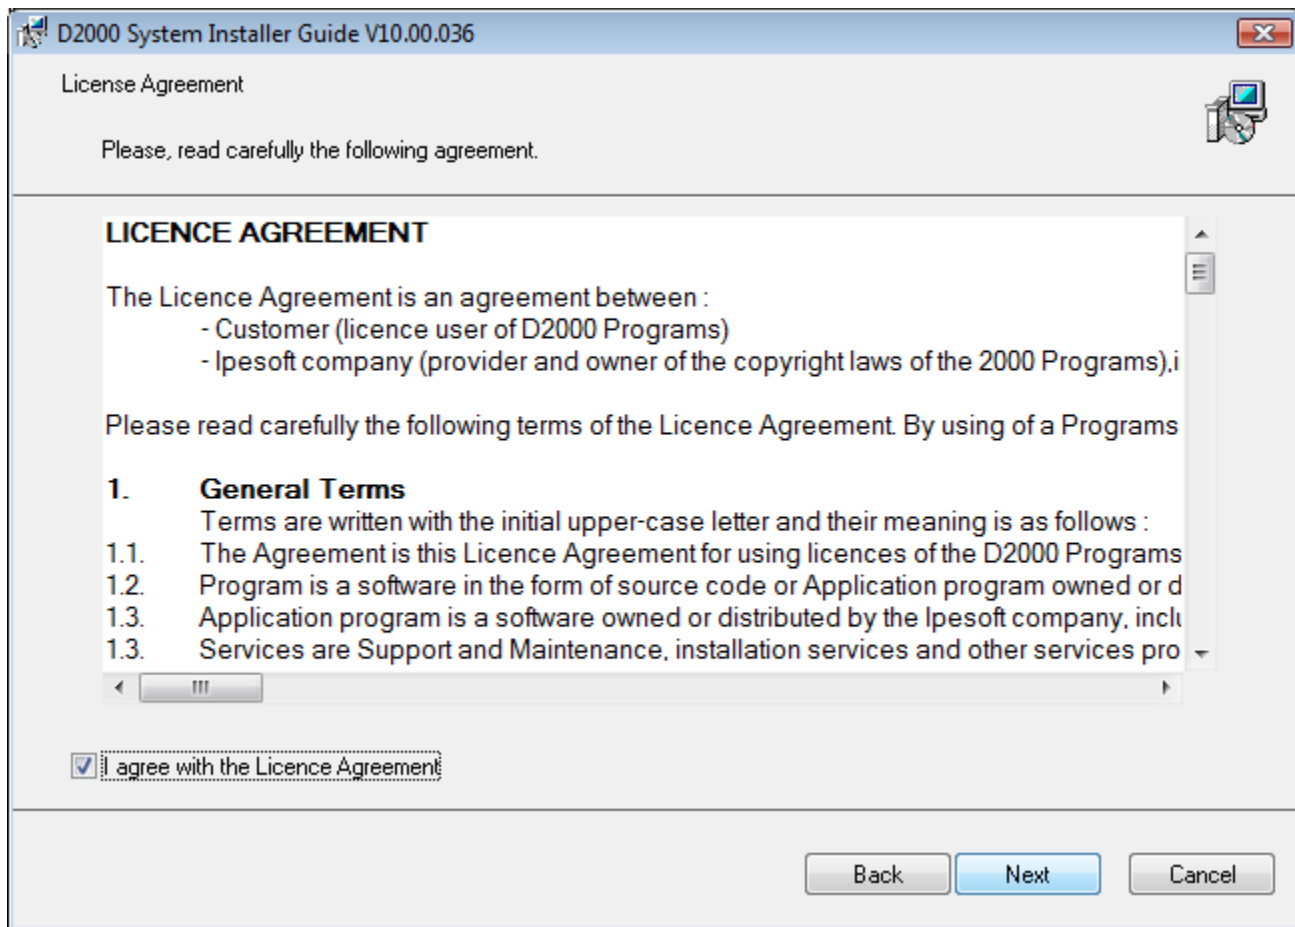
D2000 System Installer Guide V10.00.036

License Agreement

Please, read carefully the following agreement.

LICENCE AGREEMENT

The Licence Agreement is an agreement between :
- Customer (licence user of D2000 Programs)
- Ipesoft company (provider and owner of the copyright laws of the 2000 Programs),i

Please read carefully the following terms of the Licence Agreement. By using of a Programs

1. General Terms
Terms are written with the initial upper-case letter and their meaning is as follows :
1.1. The Agreement is this Licence Agreement for using licences of the D2000 Programs
1.2. Program is a software in the form of source code or Application program owned or d
1.3. Application program is a software owned or distributed by the Ipesoft company, inclu
1.3. Services are Support and Maintenance, installation services and other services pro

I agree with the Licence Agreement

Back | Next | Cancel